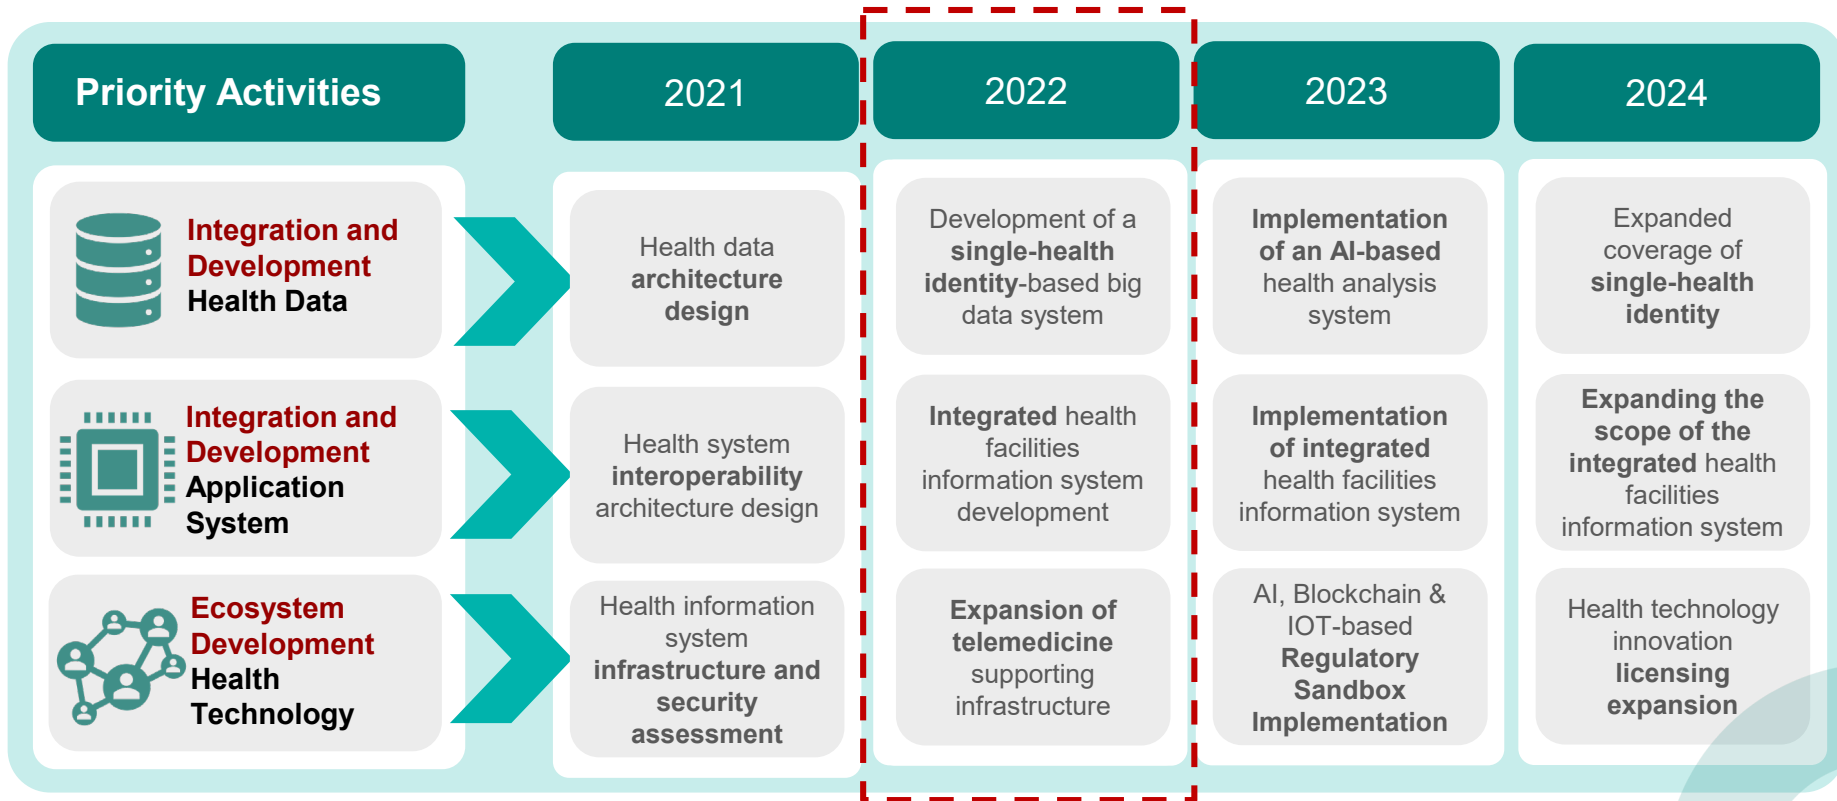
Priority Activities

2021

2022

2023

2024

Integration and Development Health Data

Integration and Development Application System

Ecosystem Development Health Technology

Health data architecture design

Health system interoperability architecture design

Health information system infrastructure and security assessment

Development of a single-health identity-based big data system

Integrated health facilities information system development

Expansion of telemedicine supporting infrastructure

Implementation of an AI-based health analysis system

Implementation of integrated health facilities information system

AI, Blockchain & IOT-based Regulatory Sandbox Implementation

Expanded coverage of single-health identity

Expanding the scope of the integrated health facilities information system

Health technology innovation licensing expansion